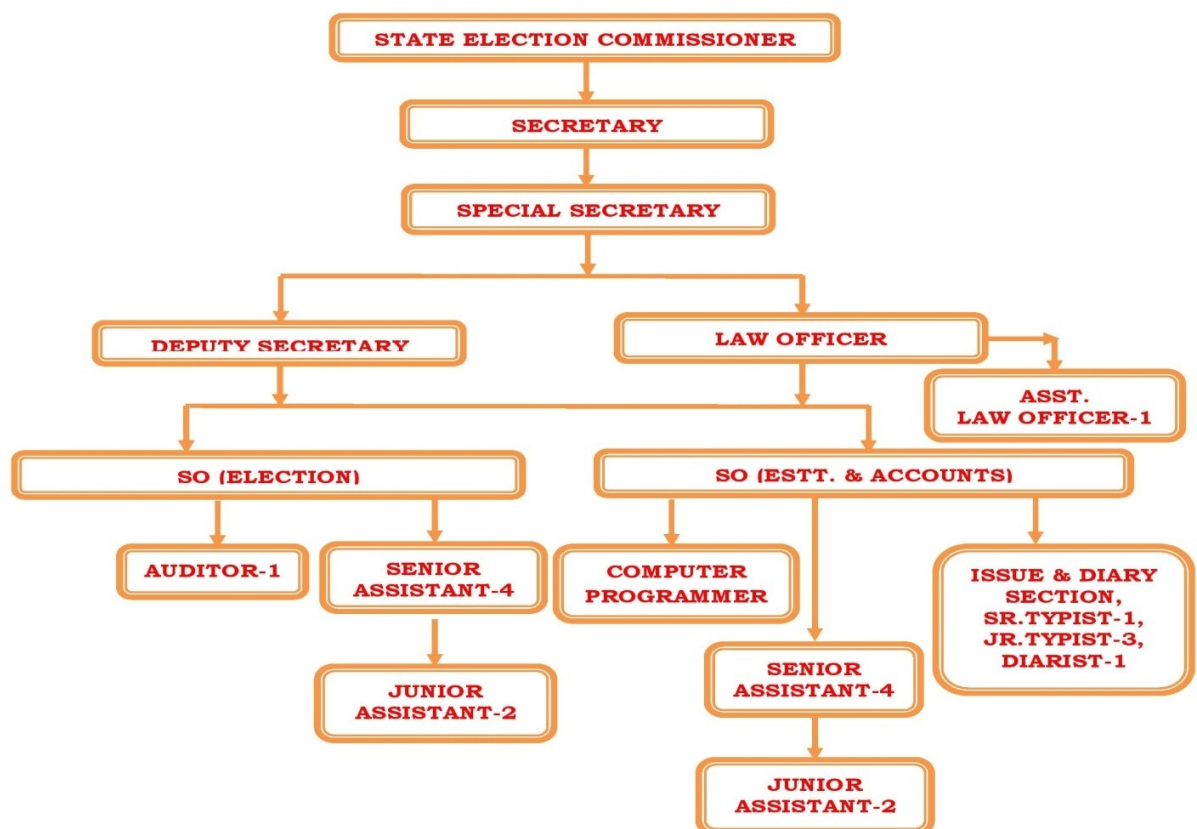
STATE ELECTION COMMISSIONER

SECRETARY

SPECIAL SECRETARY

DEPUTY SECRETARY

LAW OFFICER

ASST. LAW OFFICER-1

SO (ELECTION)

SO (ESTT. & ACCOUNTS)

AUDITOR-1

SENIOR ASSISTANT-4

COMPUTER PROGRAMMER

ISSUE & DIARY SECTION, SR.TYPIST-1, JR.TYPIST-3, DIARIST-1

JUNIOR ASSISTANT-2

SENIOR ASSISTANT-4

JUNIOR ASSISTANT-2